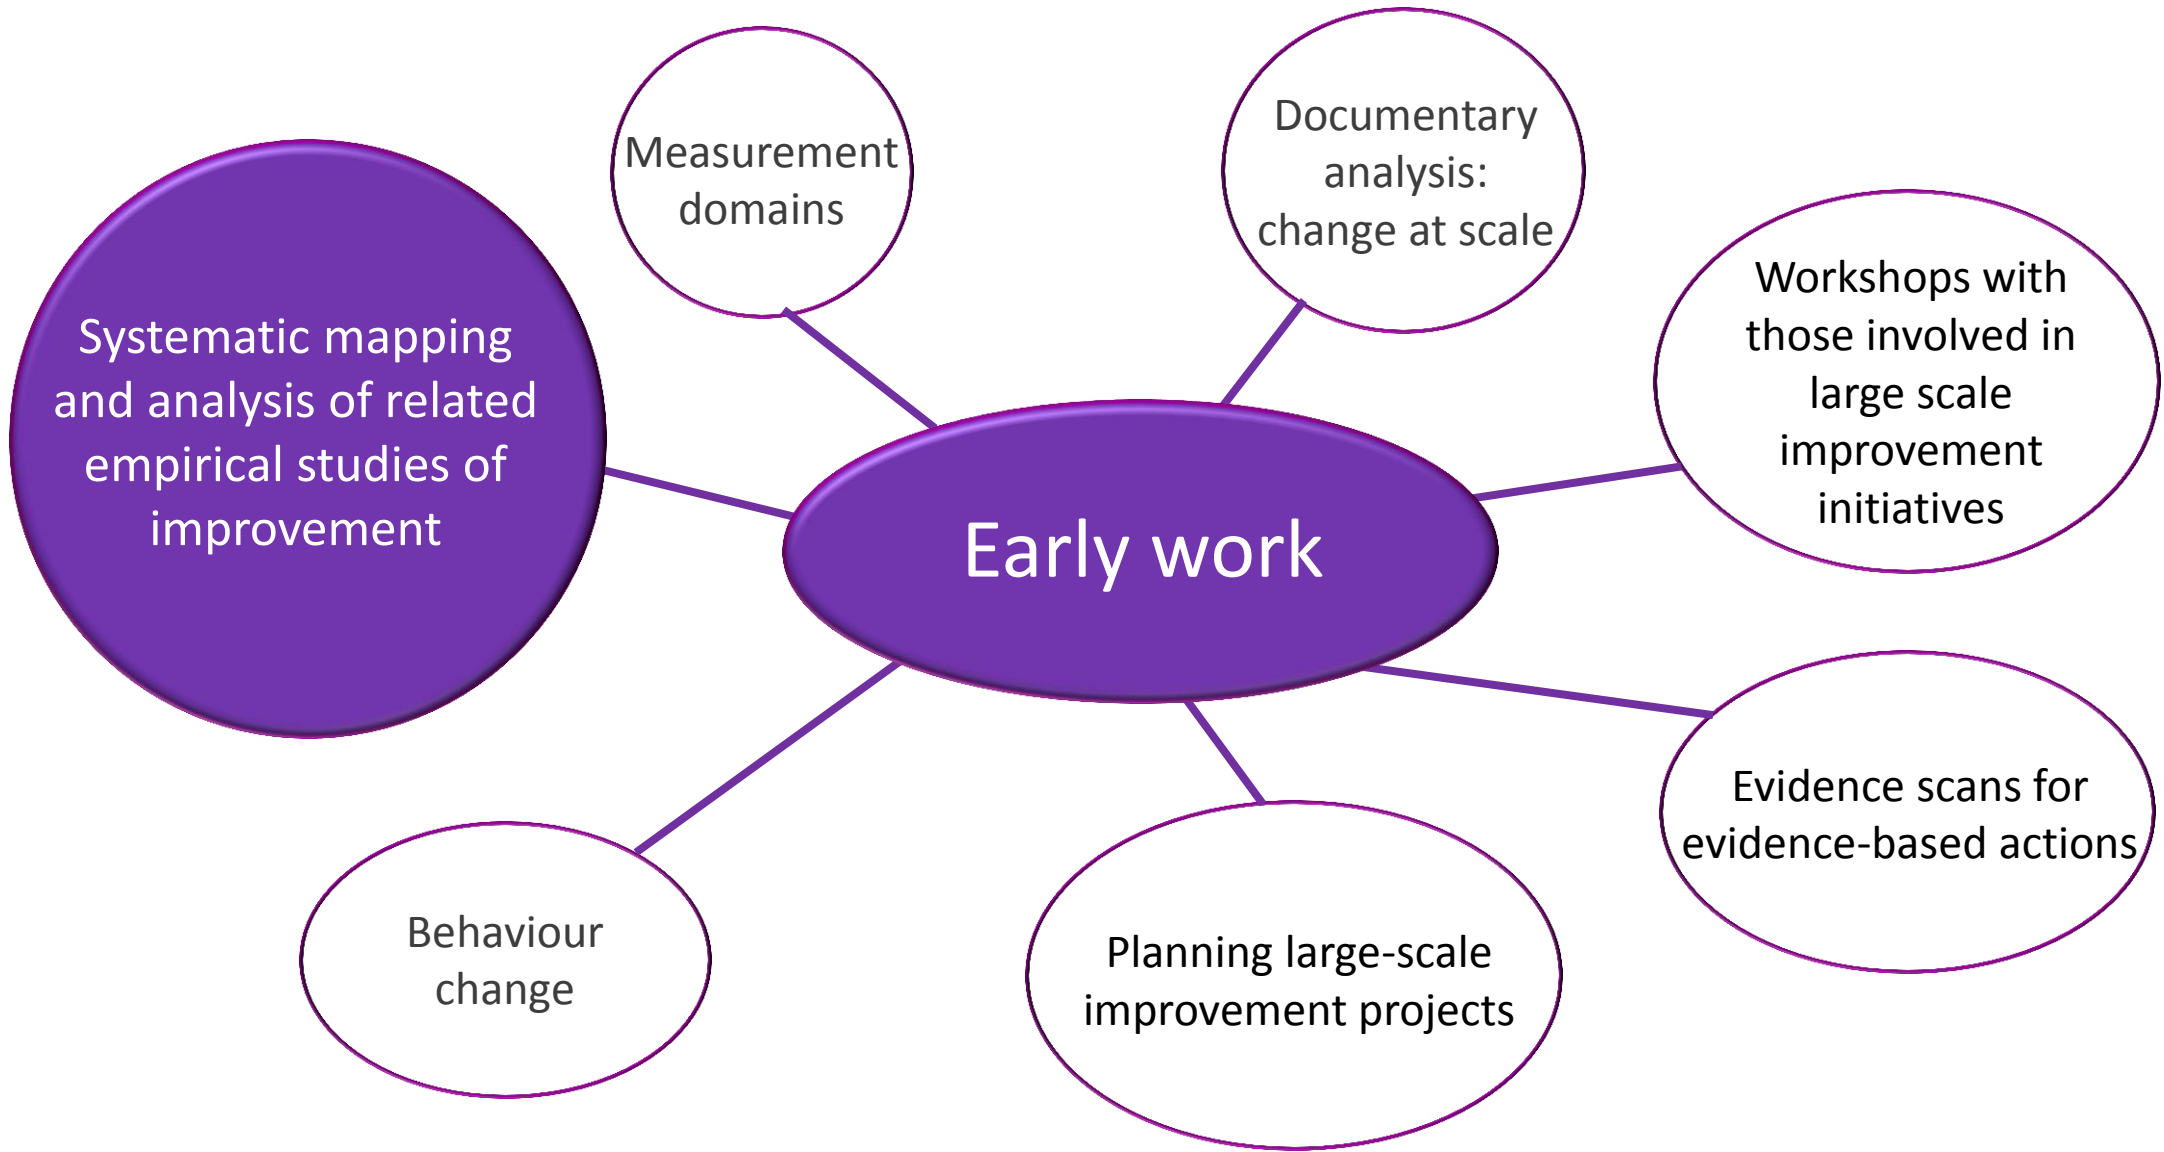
Early work

Systematic mapping and analysis of related empirical studies of improvement

Measurement domains

Documentary analysis: change at scale

Workshops with those involved in large scale improvement initiatives

Evidence scans for evidence-based actions

Planning large-scale improvement projects

Behaviour change